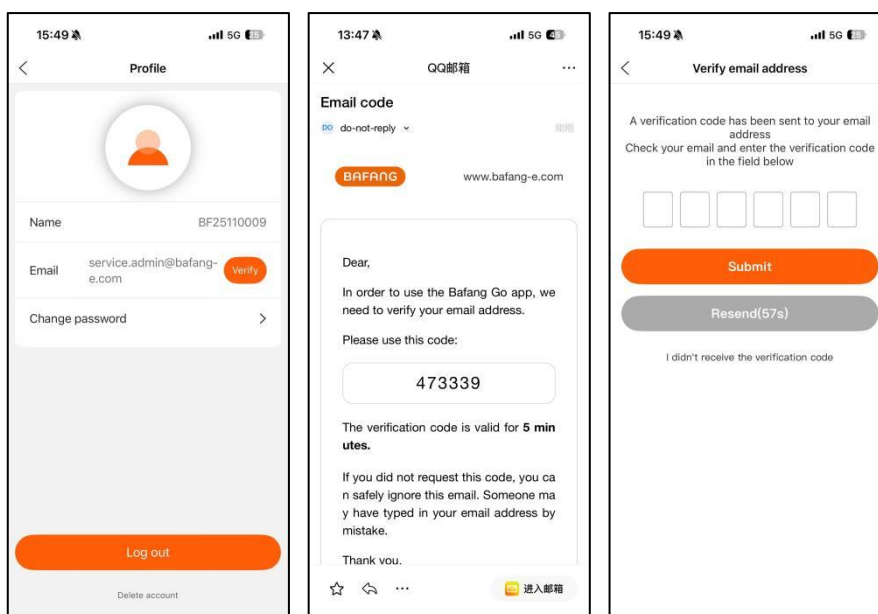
15:49 5G 25

Profile

Name BF25110009

Email service.admin@bafang-e.com Verify

Change password >

Log out

Delete account

13:47 5G 45

QQ邮箱 ···

Email code

DO do-not-reply

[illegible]

BAFANG www.bafang-e.com

Dear,

In order to use the Bafang Go app, we need to verify your email address.

Please use this code:

473339

The verification code is valid for **5 min utes.**

If you did not request this code, you ca n safely ignore this email. Someone ma y have typed in your email address by mistake.

Thank you.

进入邮箱

15:49 5G 25

Verify email address

A verification code has been sent to your email address
Check your email and enter the verification code in the field below

Submit

Resend(57s)

I didn't receive the verification code